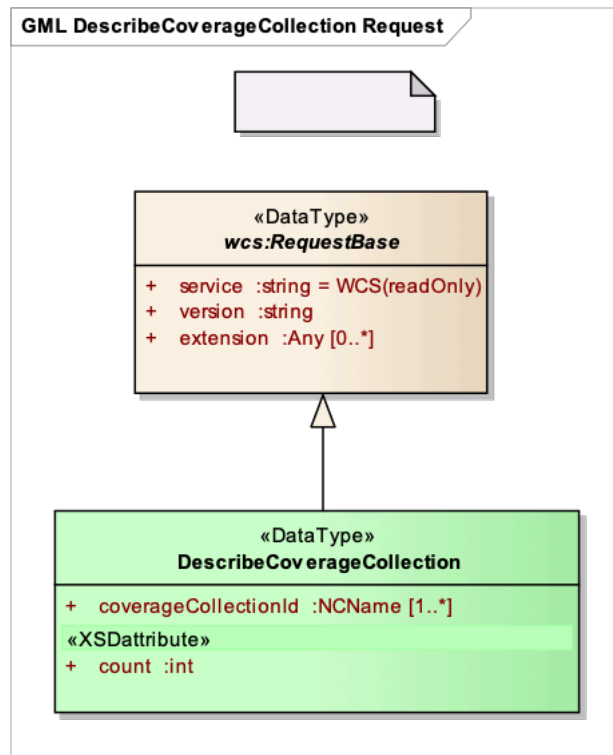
GML DescribeCoverageCollection Request

«DataType»
wcs:RequestBase

+ service :string = WCS(readOnly)
+ version :string
+ extension :Any [0..*]

«DataType»
DescribeCoverageCollection

+ coverageCollectionId :NCName [1..*]
«XSDattribute»
+ count :int